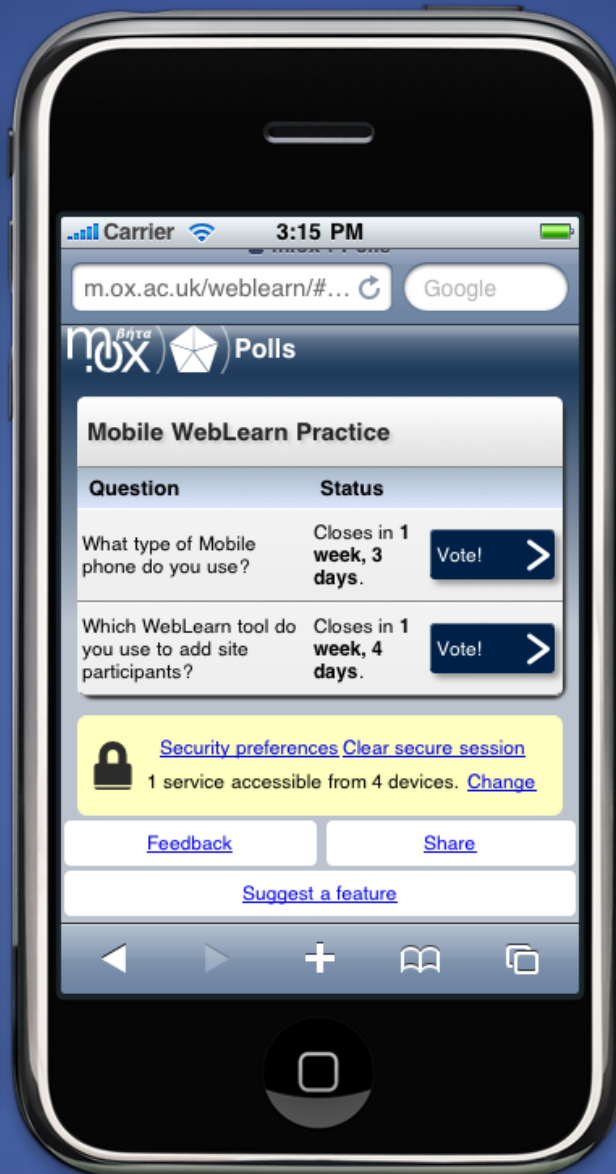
Carrier 3:15 PM

m.ox.ac.uk/weblearn/#... Google

m.ox βήτα Polls

Mobile WebLearn Practice

| Question | Status | |
|---|---|---|
| What type of Mobile phone do you use? | Closes in **1 week, 3 days**. | Vote! |
| Which WebLearn tool do you use to add site participants? | Closes in **1 week, 4 days**. | Vote! |

Security preferences Clear secure session
1 service accessible from 4 devices. Change

Feedback Share

Suggest a feature